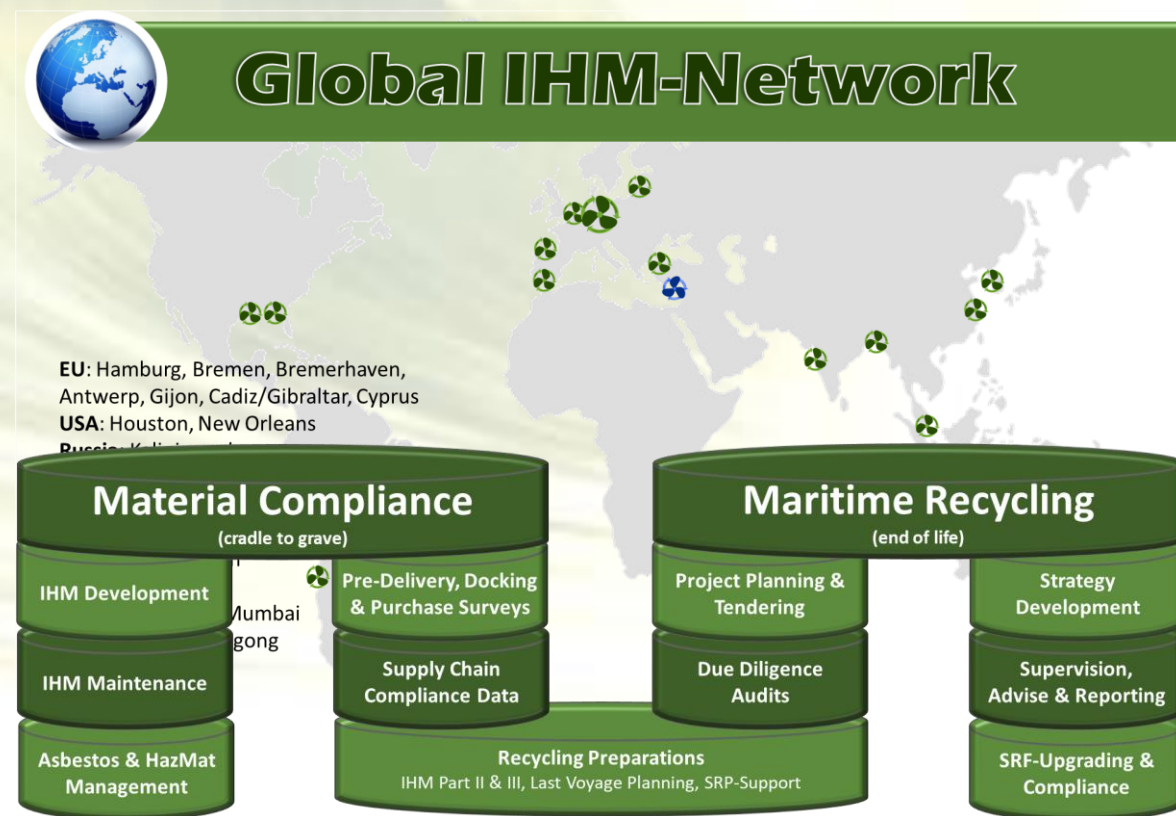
Global IHM-Network

EU: Hamburg, Bremen, Bremerhaven, Antwerp, Gijon, Cadiz/Gibraltar, Cyprus
USA: Houston, New Orleans
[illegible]

Material Compliance
(cradle to grave)

IHM Development

IHM Maintenance

Asbestos & HazMat Management

Pre-Delivery, Docking & Purchase Surveys

Supply Chain Compliance Data

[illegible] Mumbai
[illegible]gong

Maritime Recycling
(end of life)

Project Planning & Tendering

Due Diligence Audits

Strategy Development

Supervision, Advise & Reporting

SRF-Upgrading & Compliance

Recycling Preparations
IHM Part II & III, Last Voyage Planning, SRP-Support